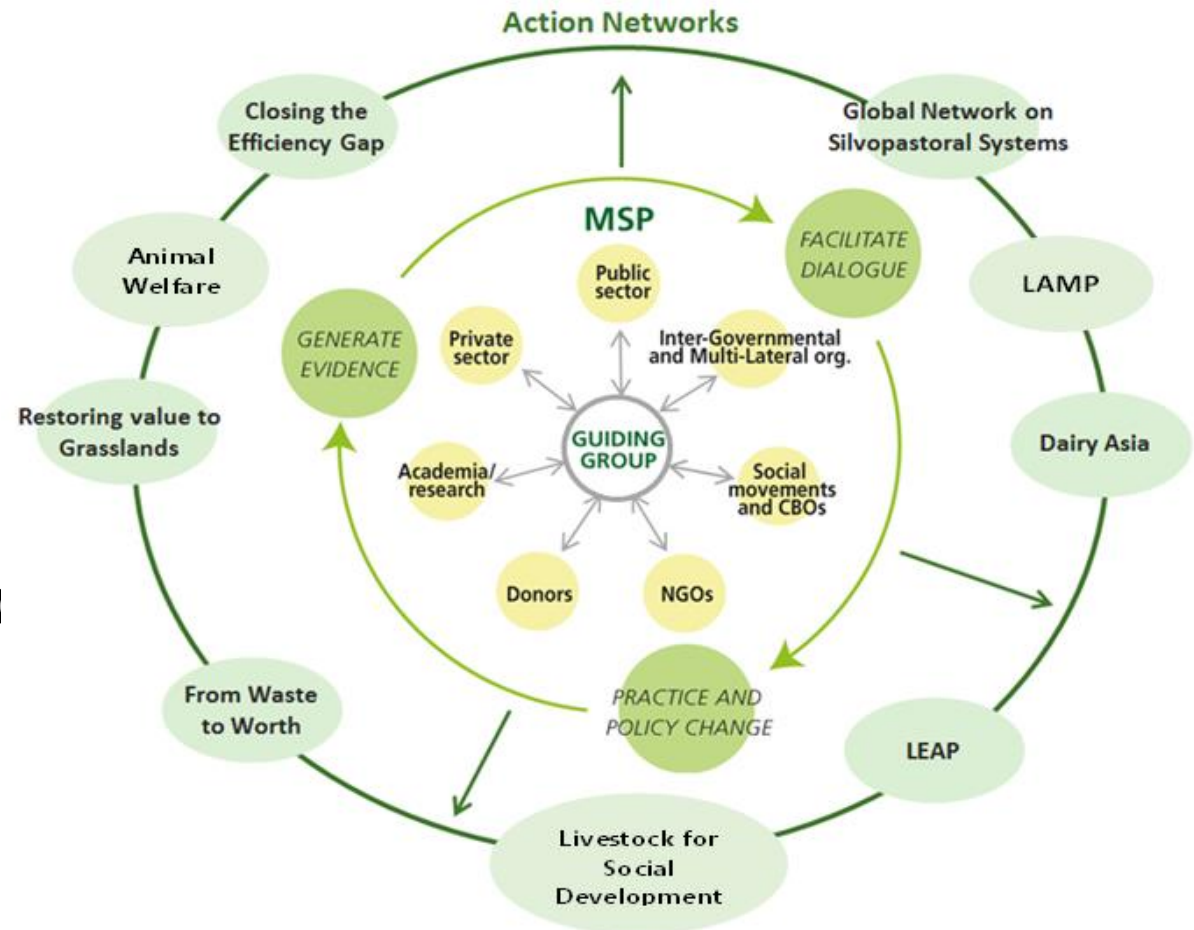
Action Networks

Closing the Efficiency Gap

Global Network on Silvopastoral Systems

Animal Welfare

LAMP

Restoring value to Grasslands

Dairy Asia

From Waste to Worth

LEAP

Livestock for Social Development

MSP

FACILITATE DIALOGUE

GENERATE EVIDENCE

PRACTICE AND POLICY CHANGE

Public sector

Private sector

Inter-Governmental and Multi-Lateral org.

GUIDING GROUP

Academia/ research

Social movements and CBOs

Donors

NGOs